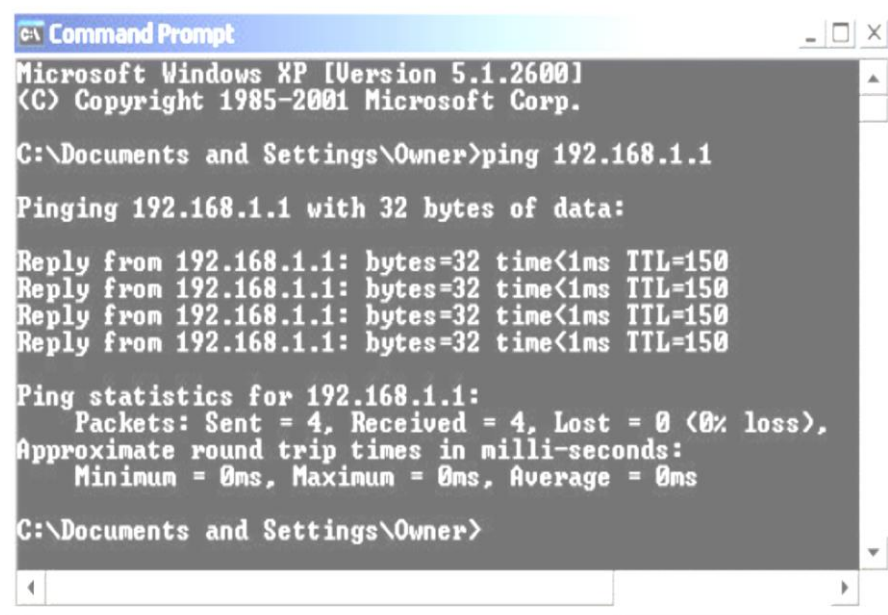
C:\ Command Prompt

Microsoft Windows XP [Version 5.1.2600]
(C) Copyright 1985-2001 Microsoft Corp.

C:\Documents and Settings\Owner>ping 192.168.1.1

Pinging 192.168.1.1 with 32 bytes of data:

Reply from 192.168.1.1: bytes=32 time<1ms TTL=150
Reply from 192.168.1.1: bytes=32 time<1ms TTL=150
Reply from 192.168.1.1: bytes=32 time<1ms TTL=150
Reply from 192.168.1.1: bytes=32 time<1ms TTL=150

Ping statistics for 192.168.1.1:
Packets: Sent = 4, Received = 4, Lost = 0 (0% loss),
Approximate round trip times in milli-seconds:
Minimum = 0ms, Maximum = 0ms, Average = 0ms

C:\Documents and Settings\Owner>